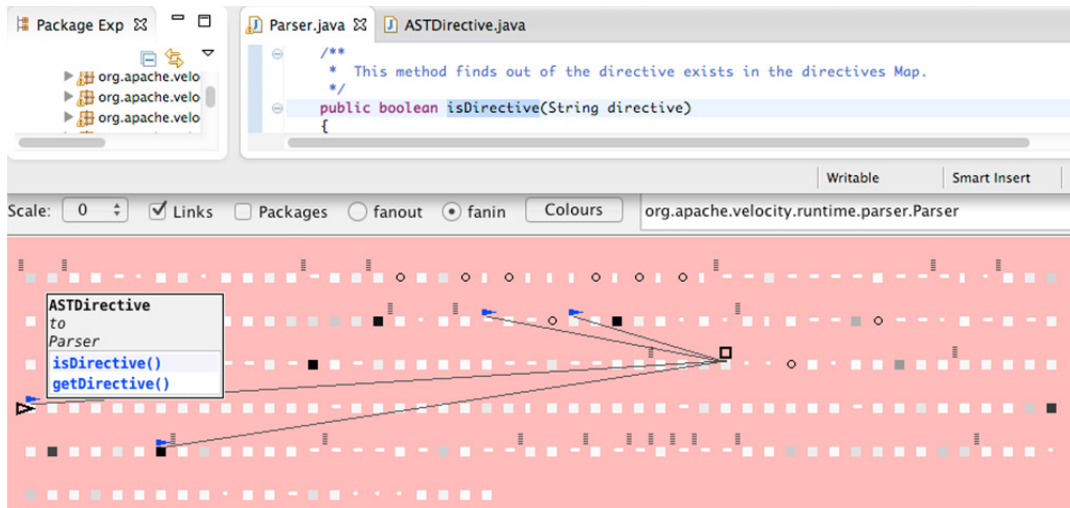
Package Exp
org.apache.velo
org.apache.velo
org.apache.velo

Parser.java
ASTDirective.java

/**
 * This method finds out of the directive exists in the directives Map.
 */
public boolean isDirective(String directive)
{

Writable
Smart Insert

Scale: 0
Links
Packages
fanout
fanin
Colours
org.apache.velocity.runtime.parser.Parser

ASTDirective
to
Parser
isDirective()
getDirective()